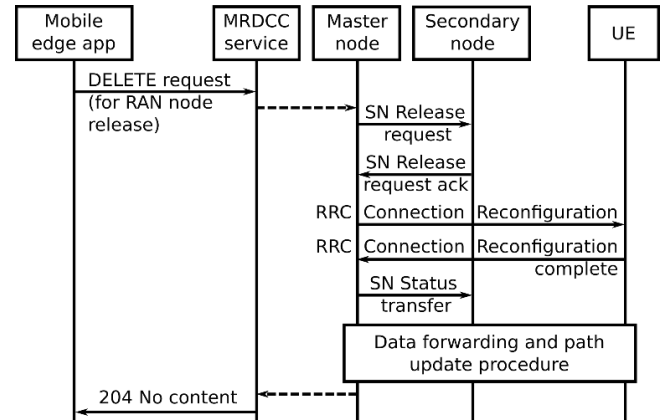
Mobile edge app

MRDCC service

Master node

Secondary node

UE

DELETE request (for RAN node release)

SN Release request

SN Release request ack

RRC Connection Reconfiguration

RRC Connection Reconfiguration complete

SN Status transfer

Data forwarding and path update procedure

204 No content